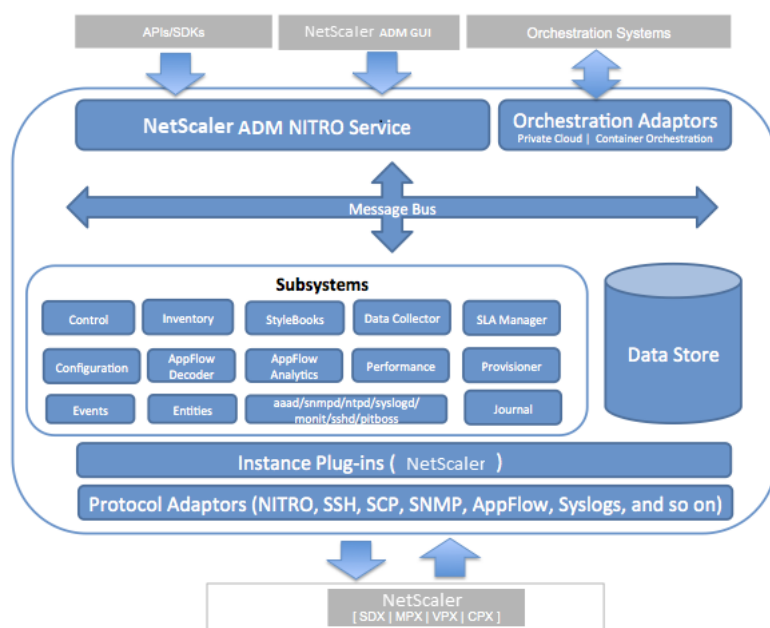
APIs/SDKs

NetScaler ADM GUI

Orchestration Systems

NetScaler ADM NITRO Service

Orchestration Adaptors
Private Cloud | Container Orchestration

Message Bus

Subsystems

Control
Inventory
StyleBooks
Data Collector
SLA Manager
Configuration
AppFlow Decoder
AppFlow Analytics
Performance
Provisioner
Events
Entities
aaad/snmpd/ntpd/syslogd/ monit/sshd/pitboss
Journal

Data Store

Instance Plug-ins ( NetScaler )

Protocol Adaptors (NITRO, SSH, SCP, SNMP, AppFlow, Syslogs, and so on)

NetScaler
[ SDX | MPX | VPX | CPX ]